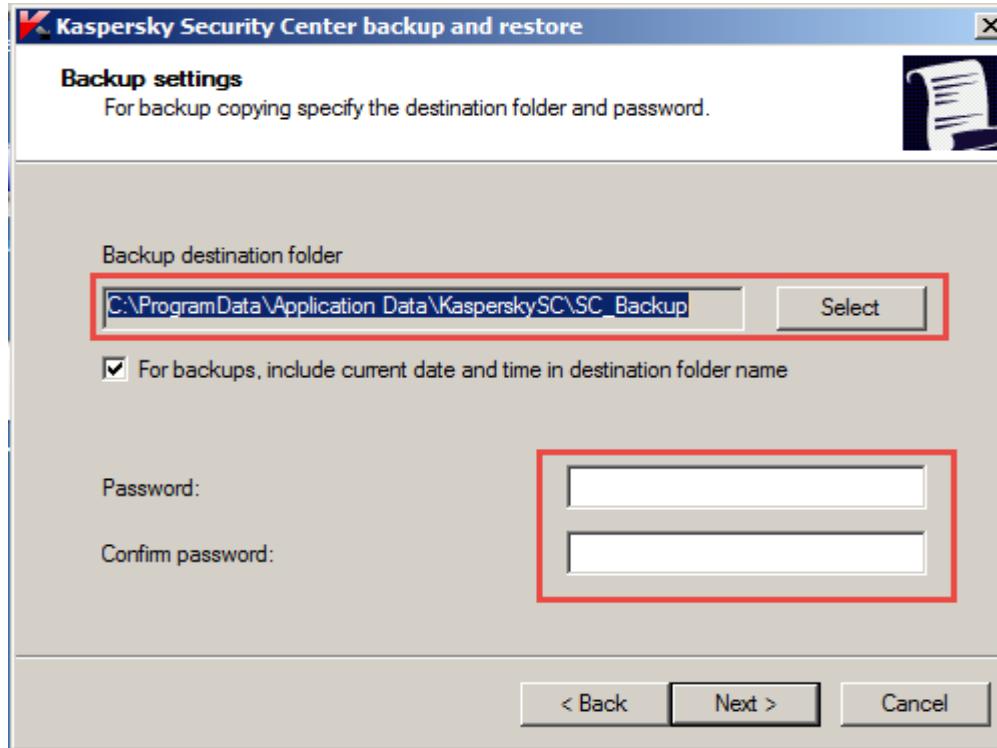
Kaspersky Security Center backup and restore

Backup settings
For backup copying specify the destination folder and password.

Backup destination folder

C:\ProgramData\Application Data\KasperskySC\SC_Backup

Select

For backups, include current date and time in destination folder name

Password:

Confirm password:

< Back

Next >

Cancel